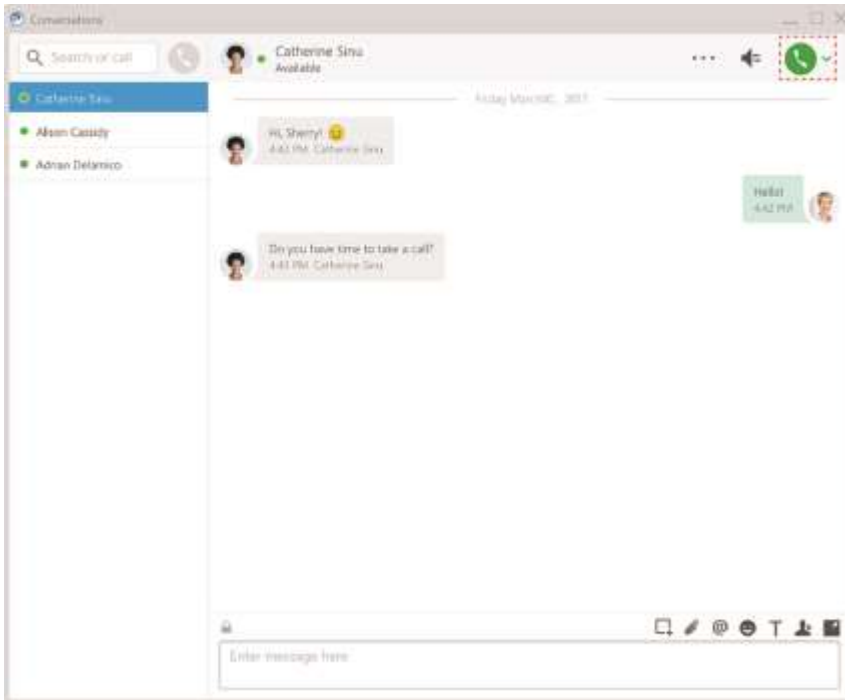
Conversations

Search or call

Catherine Sinu

Alison Cassidy

Adrian Delamico

Catherine Sinu
Available

Friday, March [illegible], 2017

Hi, Sherry!
4:42 PM, Catherine Sinu

Hello!
4:42 PM

Do you have time to take a call?
4:43 PM, Catherine Sinu

Enter message here